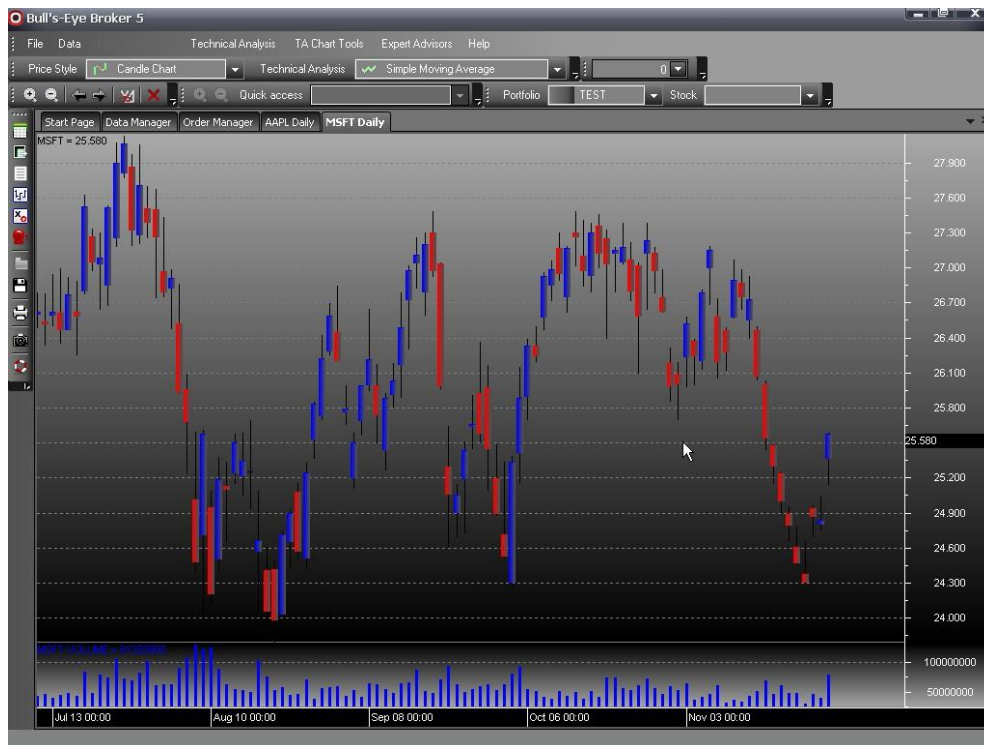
Bull's-Eye Broker 5

File Data Technical Analysis TA Chart Tools Expert Advisors Help

Price Style Candle Chart Technical Analysis Simple Moving Average 0

Quick access Portfolio TEST Stock

Start Page Data Manager Order Manager AAPL Daily MSFT Daily

MSFT = 25.580

27.900
27.600
27.300
27.000
26.700
26.400
26.100
25.800
25.580
25.200
24.900
24.600
24.300
24.000

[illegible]

100000000
50000000

Jul 13 00:00 Aug 10 00:00 Sep 08 00:00 Oct 06 00:00 Nov 03 00:00